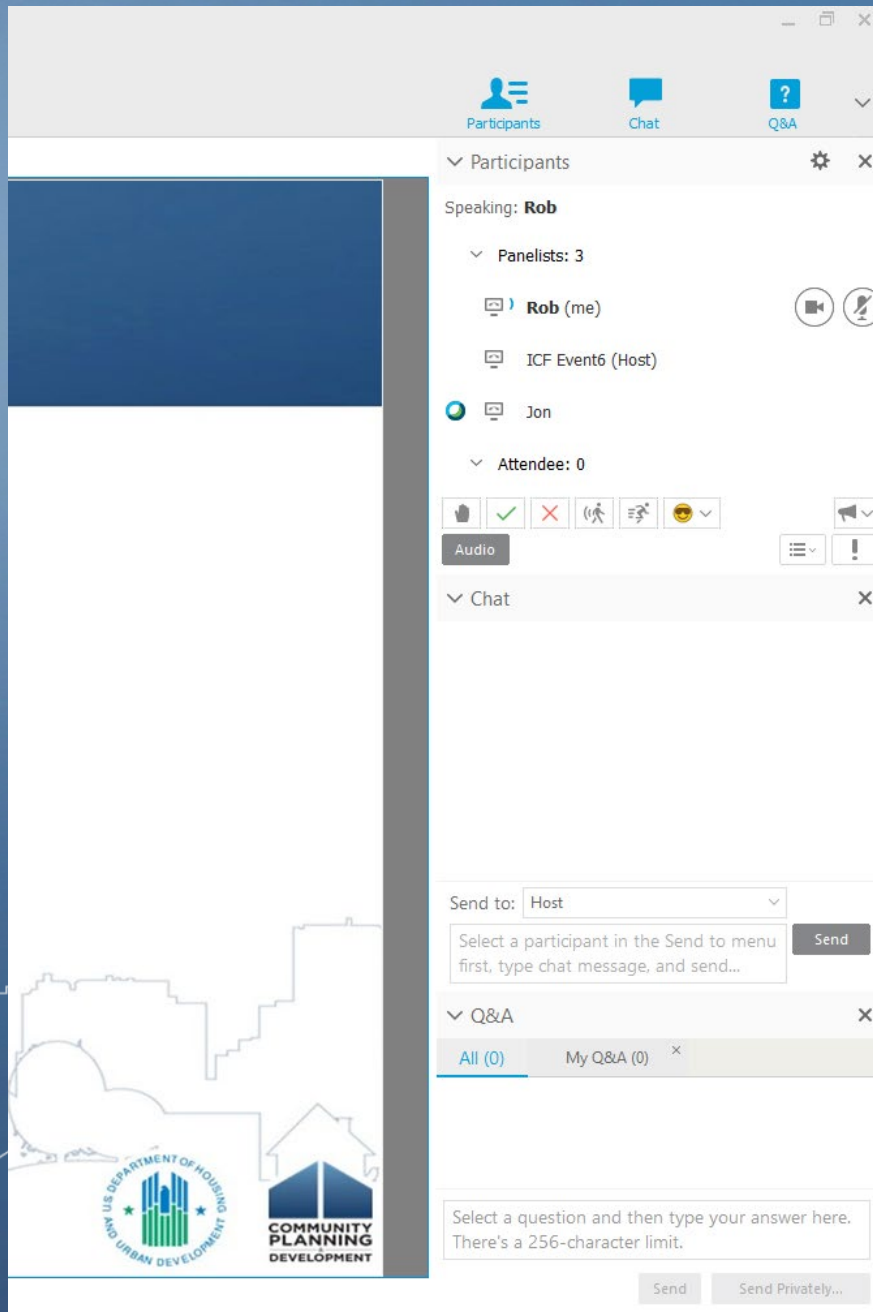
Participants
Chat
Q&A

Participants

Speaking: Rob

Panelists: 3

Rob (me)

ICF Event6 (Host)

Jon

Attendee: 0

Audio

Chat

Send to: Host

Select a participant in the Send to menu first, type chat message, and send...

Send

Q&A

All (0)

My Q&A (0)

Select a question and then type your answer here. There's a 256-character limit.

Send

Send Privately...

U.S. DEPARTMENT OF HOUSING AND URBAN DEVELOPMENT

COMMUNITY PLANNING DEVELOPMENT